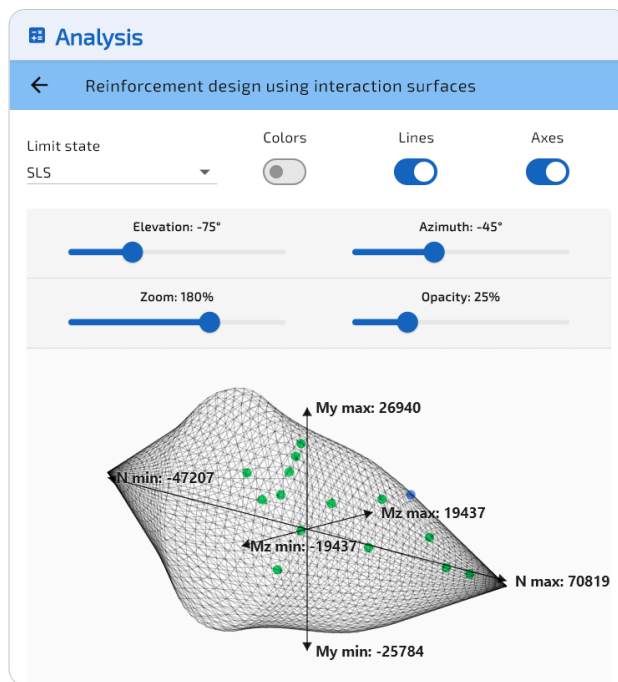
Analysis

Reinforcement design using interaction surfaces

Limit state
SLS

Colors

Lines

Axes

Elevation: -75°

Azimuth: -45°

Zoom: 180%

Opacity: 25%

My max: 26940

N min: -47207

Mz max: 19437

Mz min: -19437

N max: 70819

My min: -25784